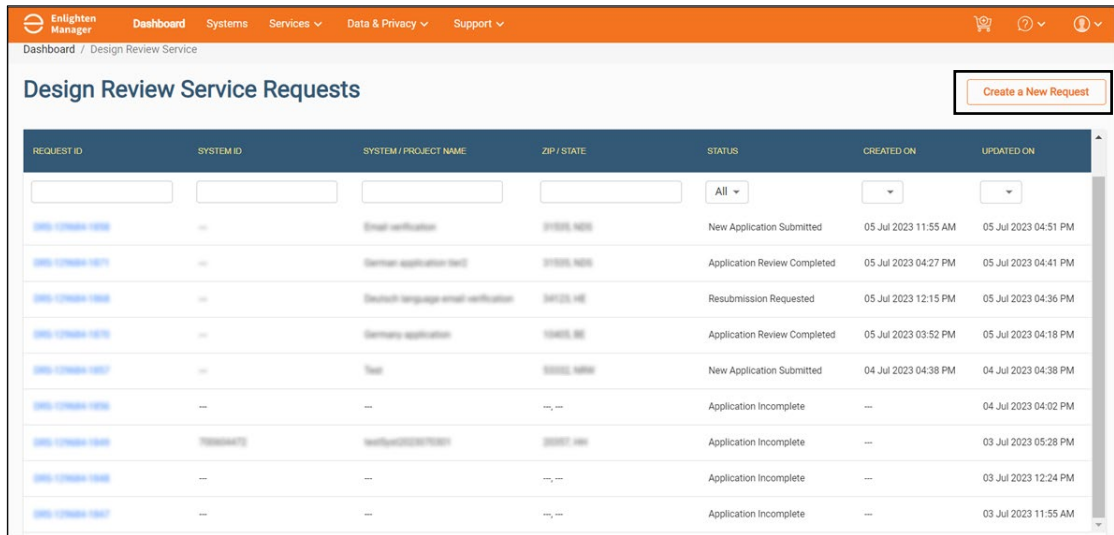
Enlighten Manager Dashboard Systems Services Data & Privacy Support

Dashboard / Design Review Service

Design Review Service Requests

Create a New Request

| REQUEST ID | SYSTEM ID | SYSTEM / PROJECT NAME | ZIP / STATE | STATUS | CREATED ON | UPDATED ON |
|---|---|---|---|---|---|---|
| | | | | All | | |
| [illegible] | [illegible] | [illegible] | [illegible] | New Application Submitted | 05 Jul 2023 11:55 AM | 05 Jul 2023 04:51 PM |
| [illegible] | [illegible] | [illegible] | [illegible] | Application Review Completed | 05 Jul 2023 04:27 PM | 05 Jul 2023 04:41 PM |
| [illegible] | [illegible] | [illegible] | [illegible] | Resubmission Requested | 05 Jul 2023 12:15 PM | 05 Jul 2023 04:36 PM |
| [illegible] | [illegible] | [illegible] | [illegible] | Application Review Completed | 05 Jul 2023 03:52 PM | 05 Jul 2023 04:18 PM |
| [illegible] | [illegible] | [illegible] | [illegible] | New Application Submitted | 04 Jul 2023 04:38 PM | 04 Jul 2023 04:38 PM |
| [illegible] | --- | --- | ---, --- | Application Incomplete | --- | 04 Jul 2023 04:02 PM |
| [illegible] | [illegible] | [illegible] | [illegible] | Application Incomplete | --- | 03 Jul 2023 05:28 PM |
| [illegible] | --- | --- | ---, --- | Application Incomplete | --- | 03 Jul 2023 12:24 PM |
| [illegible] | --- | --- | ---, --- | Application Incomplete | --- | 03 Jul 2023 11:55 AM |